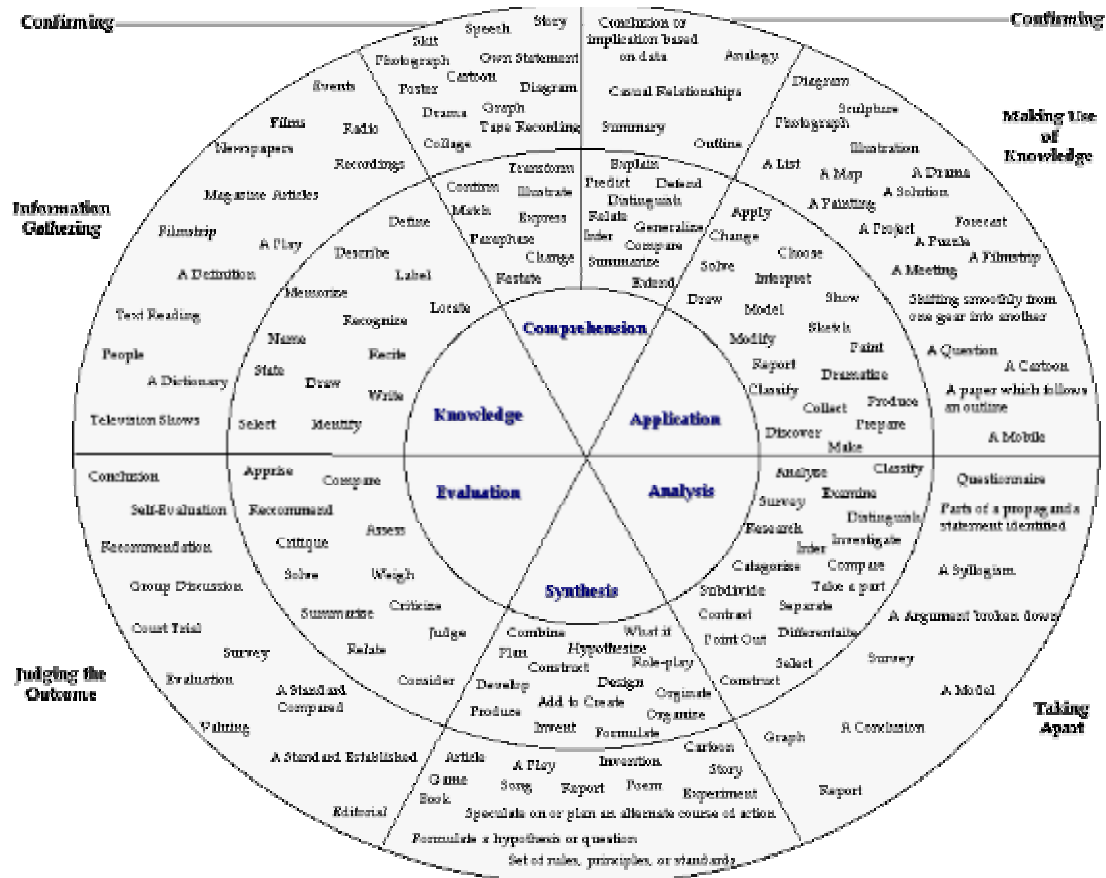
Confirming

Confirming

Information Gathering

Making Use of Knowledge

Judging the Outcome

Taking Apart

Comprehension

Knowledge

Application

Evaluation

Analysis

Synthesis

Skit
Speech
Story
Photograph
Own Statement
Poster
Cartoon
Diagram
Drama
Graph
Collage
Tape Recording

Conclusion or implication based on data
Analogy
Casual Relationships
Summary
Outline

Events
Films
Radio
Newspapers
Recordings
Magazine Articles
Filmstrip
A Play
A Definition
Text Reading
People
A Dictionary
Television Shows

Transform
Confirm
Illustrate
Match
Express
Paraphrase
Change
Restate

Explain
Predict
Defend
Distinguish
Relate
Generalize
Infer
Compare
Summarize
Extend

Define
Describe
Label
Memorize
Locate
Recognize
Name
Recite
State
Draw
Write
Select
Identify

Diagram
Sculpture
Photograph
Illustration
A List
A Map
A Drama
A Solution
A Painting
A Project
Forecast
A Puzzle
A Filmstrip
A Meeting
Shifting smoothly from one gear into another
A Question
A Cartoon
A paper which follows an outline
A Mobile

Apply
Change
Choose
Solve
Interpret
Show
Draw
Model
Sketch
Modify
Paint
Report
Dramatize
Classify
Produce
Collect
Prepare
Discover
Make

Conclusion
Self-Evaluation
Recommendation
Group Discussion
Court Trial
Survey
Evaluation
Valuing
Editorial

Appraise
Compare
Recommend
Assess
Critique
Solve
Weigh
Summarize
Criticize
Judge
Relate
Consider
A Standard Compared
A Standard Established

Analyze
Classify
Survey
Examine
Distinguish
Research
Investigate
Infer
Categorize
Compare
Take a part
Subdivide
Separate
Contrast
Differentiate
Point Out
Select
Construct

Questionnaire
Parts of a propaganda statement identified
A Syllogism
A Argument broken down
Survey
A Model
A Conclusion
Graph
Report

Combine
What if
Hypothesize
Plan
Construct
Role-play
Design
Develop
Originate
Add to Create
Organize
Produce
Invent
Formulate

Article
A Play
Invention
Cartoon
Game
Song
Report
Poem
Story
Book
Experiment
Speculate on or plan an alternate course of action
Formulate a hypothesis or question
Set of rules, principles, or standards